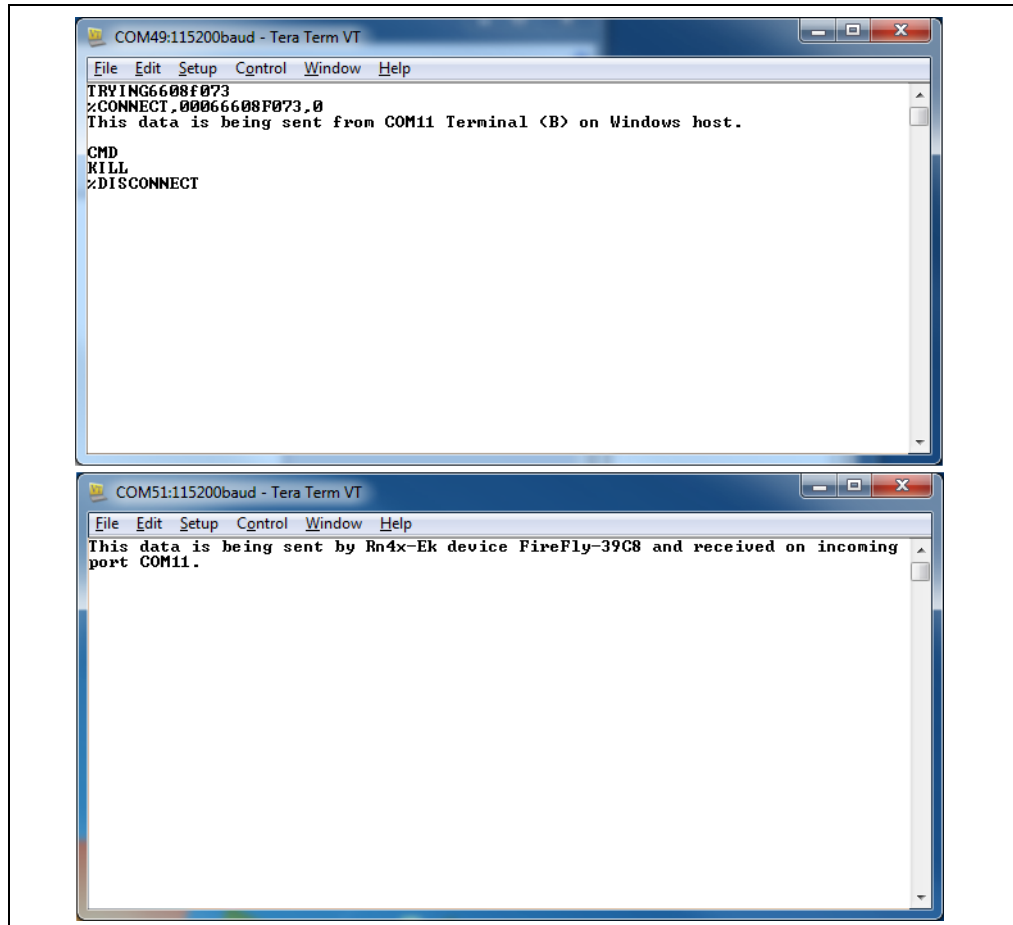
COM49:115200baud - Tera Term VT

File Edit Setup Control Window Help

TRYING6608f073
%CONNECT,00066608F073,0
This data is being sent from COM11 Terminal (B) on Windows host.

CMD
KILL
%DISCONNECT

COM51:115200baud - Tera Term VT

File Edit Setup Control Window Help

This data is being sent by Rn4x-Ek device FireFly-39C8 and received on incoming port COM11.